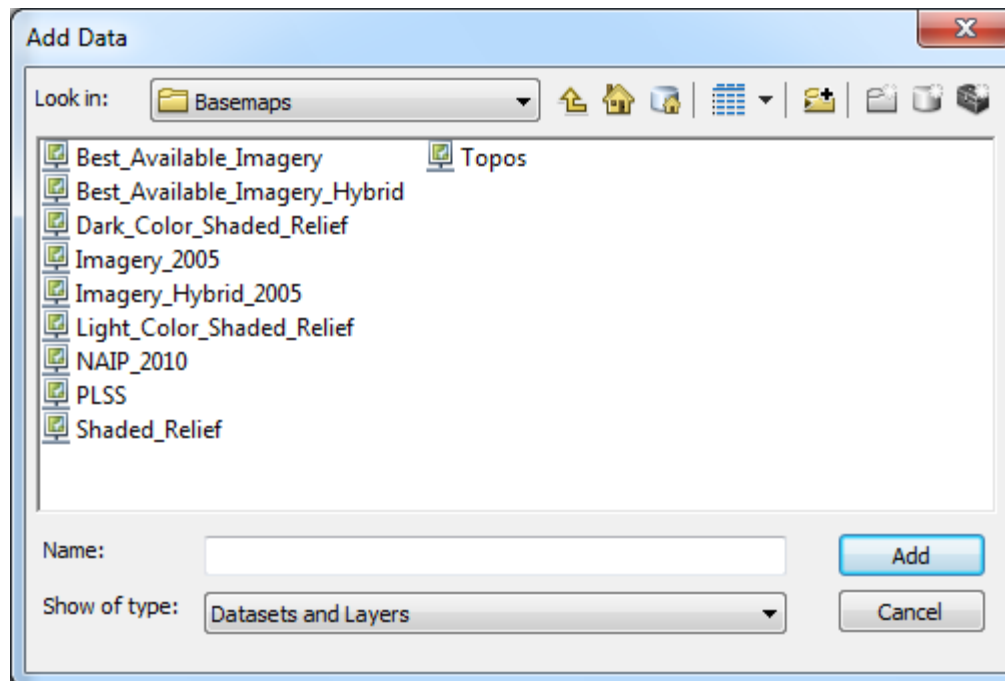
Add Data

Look in: Basemaps

Best_Available_Imagery
Best_Available_Imagery_Hybrid
Dark_Color_Shaded_Relief
Imagery_2005
Imagery_Hybrid_2005
Light_Color_Shaded_Relief
NAIP_2010
PLSS
Shaded_Relief
Topos

Name:
Show of type: Datasets and Layers

Add
Cancel